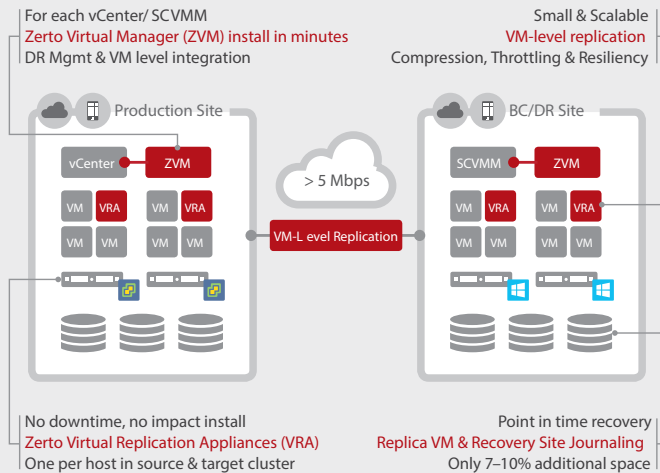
For each vCenter/ SCVMM
Zerto Virtual Manager (ZVM) install in minutes
DR Mgmt & VM level integration

Small & Scalable
VM-level replication
Compression, Throttling & Resiliency

Production Site

vCenter
ZVM
VM VRA VM VRA
VM VM VM VM

> 5 Mbps

VM-L evel Replication

BC/DR Site

SCVMM
ZVM
VM VRA VM VRA
VM VM VM VM

No downtime, no impact install
Zerto Virtual Replication Appliances (VRA)
One per host in source & target cluster

Point in time recovery
Replica VM & Recovery Site Journaling
Only 7–10% additional space